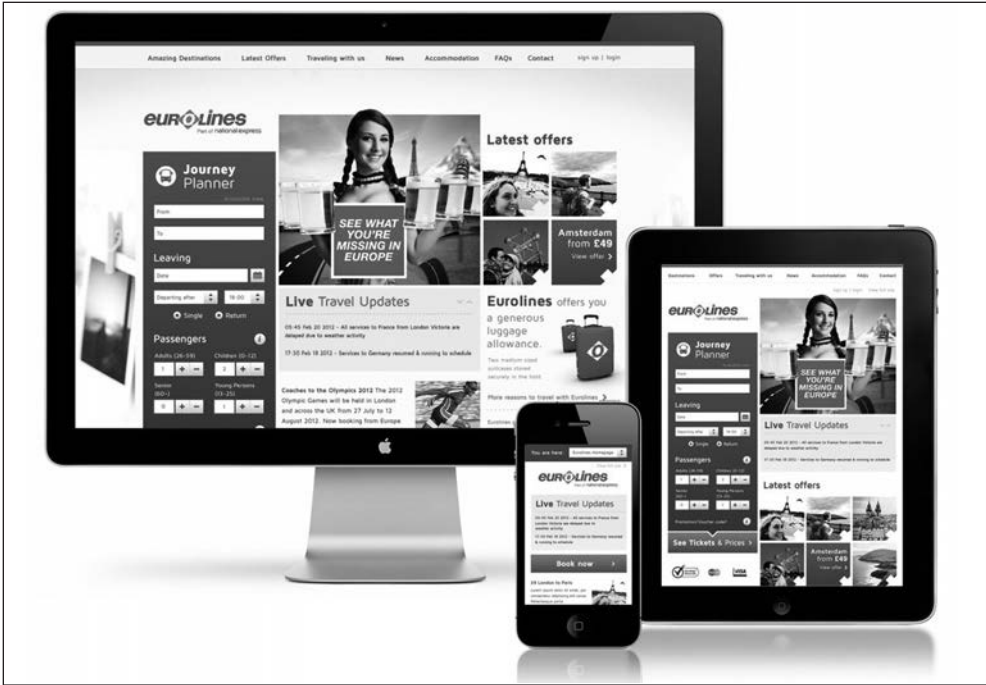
Amazing Destinations Latest Offers Traveling with us News Accommodation FAQs Contact sign up | login

eurolines Part of nationalexpress

Journey Planner

From

To

Leaving

Date

Departing after 18:00

Single Return

Passengers

Adults (26-59) Children (0-12)

1 + − 2 + −

Seniors (60+) Young Persons (13-25)

0 + − 1 + −

SEE WHAT YOU'RE MISSING IN EUROPE

Latest offers

Amsterdam from £49

View offer

Live Travel Updates

05:45 Feb 20 2012 - All services to France from London Victoria are delayed due to weather activity

17:35 Feb 18 2012 - Services to Germany resumed & running to schedule

Coaches to the Olympics 2012 The 2012 Olympic Games will be held in London and across the UK from 27 July to 12 August 2012. Now booking from Europe

Eurolines offers you a generous luggage allowance.

Two medium sized suitcases stored securely in the hold.

More reasons to travel with Eurolines

You are here: Eurolines Homepage

eurolines

Live Travel Updates

Book now

Destinations Offers Traveling with us News Accommodation FAQs Contact

eurolines

Journey Planner

Leaving

Passengers

SEE WHAT YOU'RE MISSING IN EUROPE

Live Travel Updates

Latest offers

Amsterdam from £49

View offer

See Tickets & Prices

VISA